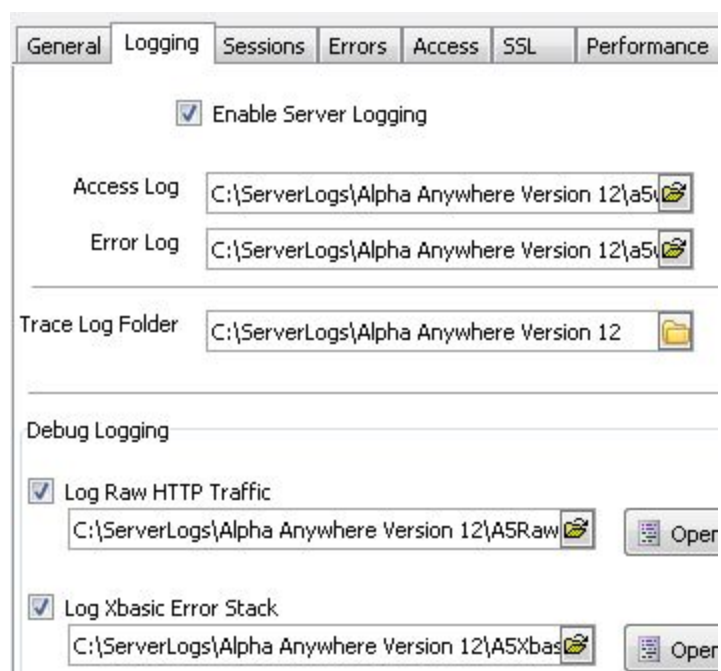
General | Logging | Sessions | Errors | Access | SSL | Performance

Enable Server Logging

Access Log C:\ServerLogs\Alpha Anywhere Version 12\a5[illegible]

Error Log C:\ServerLogs\Alpha Anywhere Version 12\a5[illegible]

Trace Log Folder C:\ServerLogs\Alpha Anywhere Version 12

Debug Logging

Log Raw HTTP Traffic

C:\ServerLogs\Alpha Anywhere Version 12\A5Raw

Oper

Log Xbasic Error Stack

C:\ServerLogs\Alpha Anywhere Version 12\A5Xbas

Oper